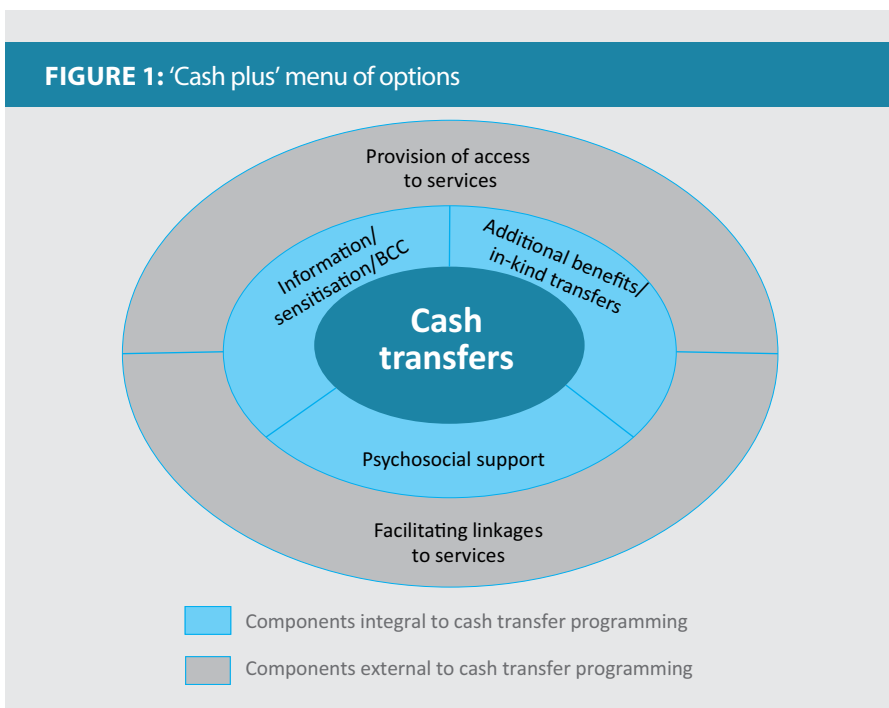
FIGURE 1: 'Cash plus' menu of options

Provision of access to services

Information/ sensitisation/BCC

Additional benefits/ in-kind transfers

Cash transfers

Psychosocial support

Facilitating linkages to services

Components integral to cash transfer programming

Components external to cash transfer programming